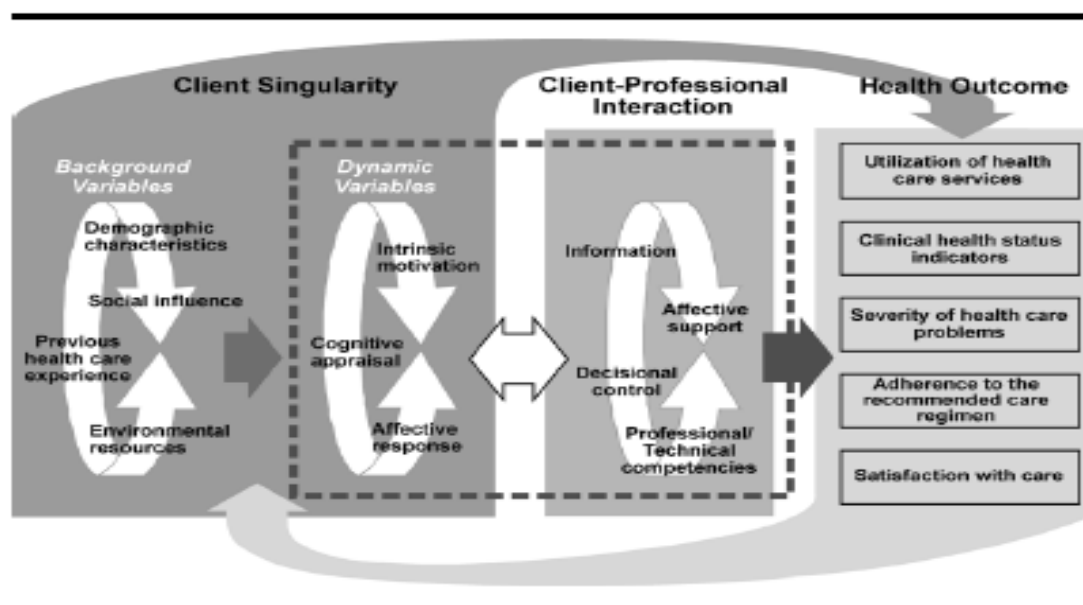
Client Singularity

Client-Professional Interaction

Health Outcome

Background Variables

Demographic characteristics

Social influence

Previous health care experience

Environmental resources

Dynamic Variables

Intrinsic motivation

Cognitive appraisal

Affective response

Information

Affective support

Decisional control

Professional/ Technical competencies

Utilization of health care services

Clinical health status indicators

Severity of health care problems

Adherence to the recommended care regimen

Satisfaction with care